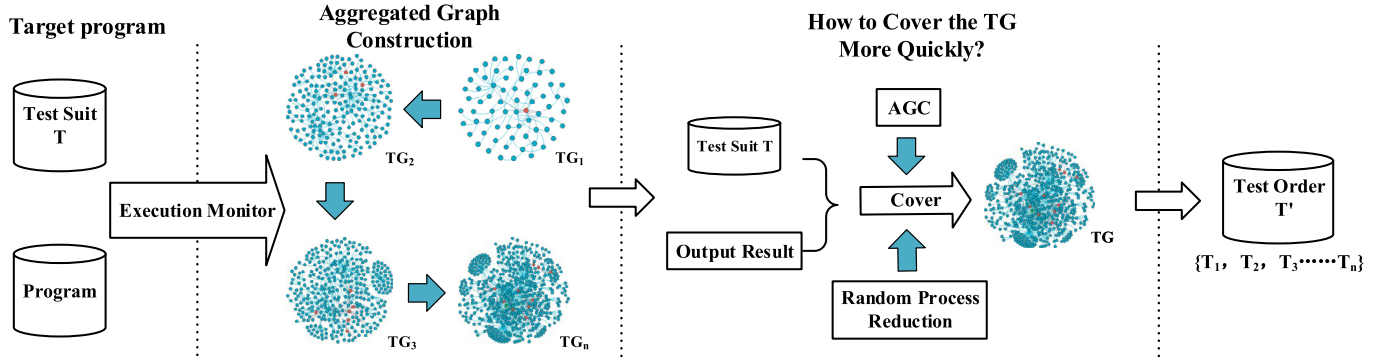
Target program

Test Suit T

Program

Execution Monitor

Aggregated Graph Construction

$TG_2$

$TG_1$

$TG_3$

$TG_n$

How to Cover the TG More Quickly?

AGC

Test Suit T

Cover

Output Result

Random Process Reduction

TG

Test Order T'

$\{T_1, T_2, T_3 \cdots\cdots T_n\}$